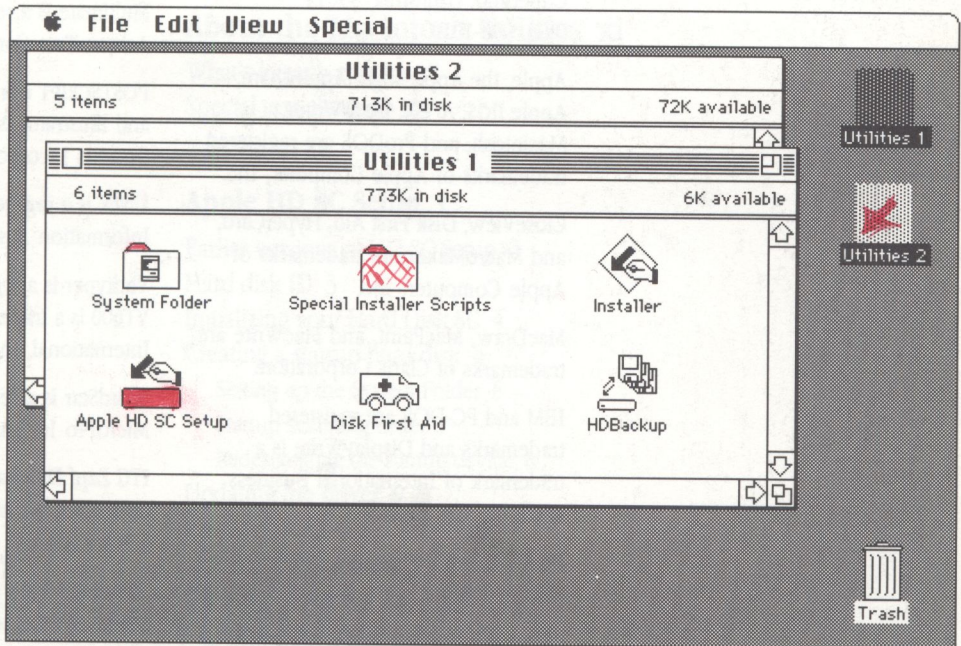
File Edit View Special

Utilities 2

5 items 713K in disk 72K available

Utilities 1

6 items 773K in disk 6K available

System Folder

Special Installer Scripts

Installer

Apple HD SC Setup

Disk First Aid

HDBackup

Utilities 1

Utilities 2

Trash